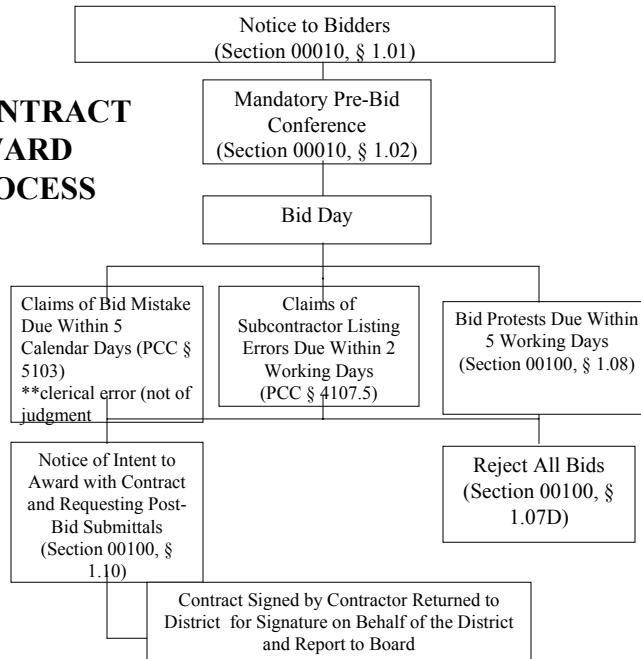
NTRACT
VARD
OCESS

Notice to Bidders
(Section 00010, § 1.01)

Mandatory Pre-Bid Conference
(Section 00010, § 1.02)

Bid Day

Claims of Bid Mistake Due Within 5 Calendar Days (PCC § 5103)
**clerical error (not of judgment

Claims of Subcontractor Listing Errors Due Within 2 Working Days
(PCC § 4107.5)

Bid Protests Due Within 5 Working Days
(Section 00100, § 1.08)

Notice of Intent to Award with Contract and Requesting Post-Bid Submittals
(Section 00100, § 1.10)

Reject All Bids
(Section 00100, § 1.07D)

Contract Signed by Contractor Returned to District for Signature on Behalf of the District and Report to Board